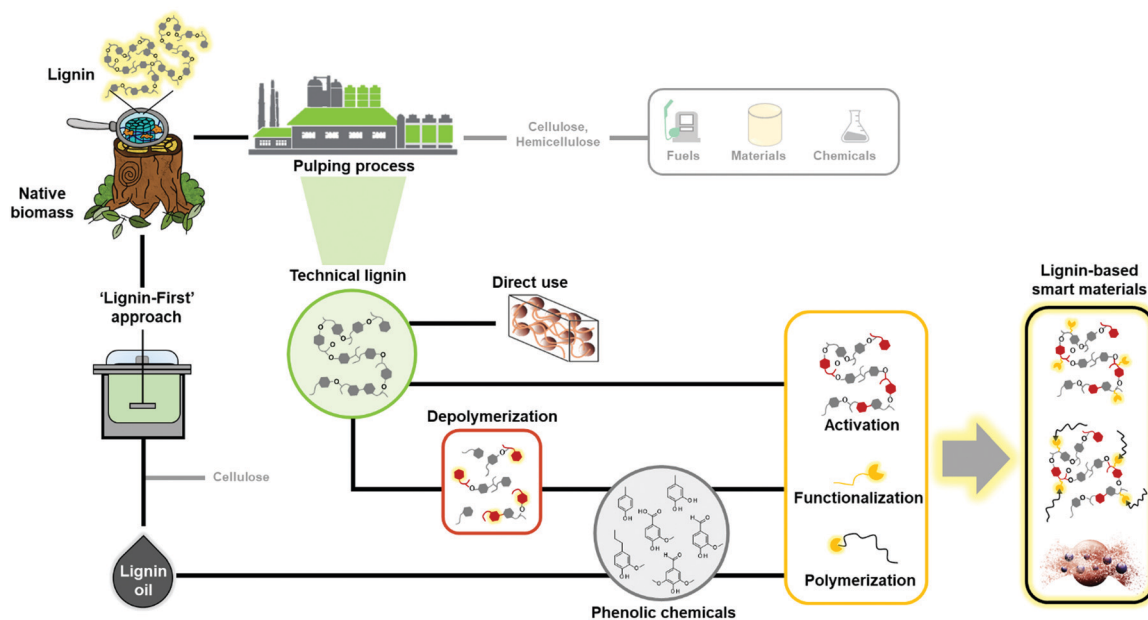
Lignin

Native biomass

Pulping process

Cellulose, Hemicellulose

Fuels Materials Chemicals

Technical lignin

Direct use

'Lignin-First' approach

Cellulose

Lignin oil

Depolymerization

Phenolic chemicals

Activation

Functionalization

Polymerization

Lignin-based smart materials